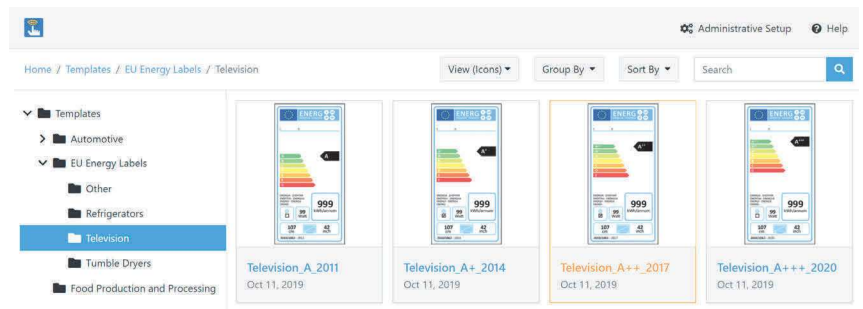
Administrative Setup   Help

Home / Templates / EU Energy Labels / Television

View (Icons)   Group By   Sort By   Search

Templates
Automotive
EU Energy Labels
Other
Refrigerators
Television
Tumble Dryers
Food Production and Processing

ENERG
A
999
99
107
42

Television_A_2011
Oct 11, 2019

ENERG
A+
999
99
107
42

Television_A+_2014
Oct 11, 2019

ENERG
A++
999
99
107
42

Television_A++_2017
Oct 11, 2019

ENERG
A+++
999
99
107
42

Television_A+++_2020
Oct 11, 2019